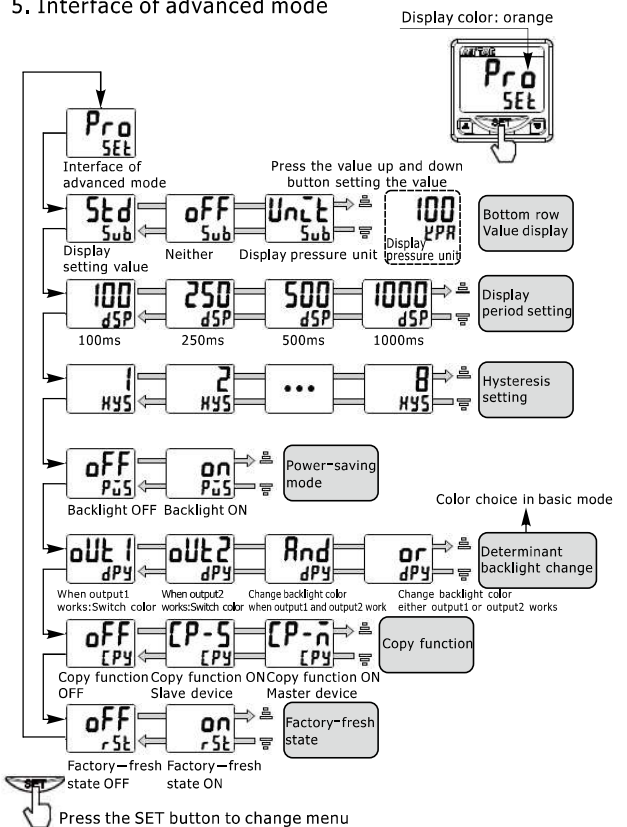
5. Interface of advanced mode

Display color: orange

Pro
SEt

SET

Pro
SEt

Interface of advanced mode

Press the value up and down button setting the value

Std
Sub
Display setting value

oFF
Sub
Neither

UnIt
Sub
Display pressure unit

100
KPA
Display pressure unit

Bottom row Value display

100
dSP
100ms

250
dSP
250ms

500
dSP
500ms

1000
dSP
1000ms

Display period setting

1
HYS

2
HYS

•••

8
HYS

Hysteresis setting

oFF
PuS
Backlight OFF

on
PuS
Backlight ON

Power-saving mode

Color choice in basic mode

oUt1
dPY
When output1 works:Switch color

oUt2
dPY
When output2 works:Switch color

And
dPY
Change backlight color when output1 and output2 work

or
dPY
Change backlight color either output1 or output2 works

Determinant backlight change

oFF
CPY
Copy function OFF

CP-S
CPY
Copy function ON Slave device

CP-n
CPY
Copy function ON Master device

Copy function

oFF
rSt
Factory-fresh state OFF

on
rSt
Factory-fresh state ON

Factory-fresh state

SET
Press the SET button to change menu